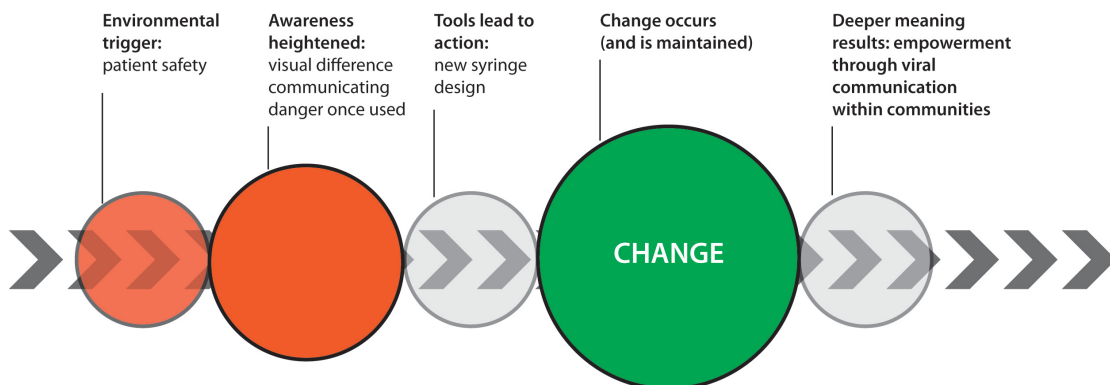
**Environmental trigger:**
patient safety

**Awareness heightened:**
visual difference communicating danger once used

**Tools lead to action:**
new syringe design

**Change occurs (and is maintained)**

**Deeper meaning results: empowerment through viral communication within communities**

CHANGE